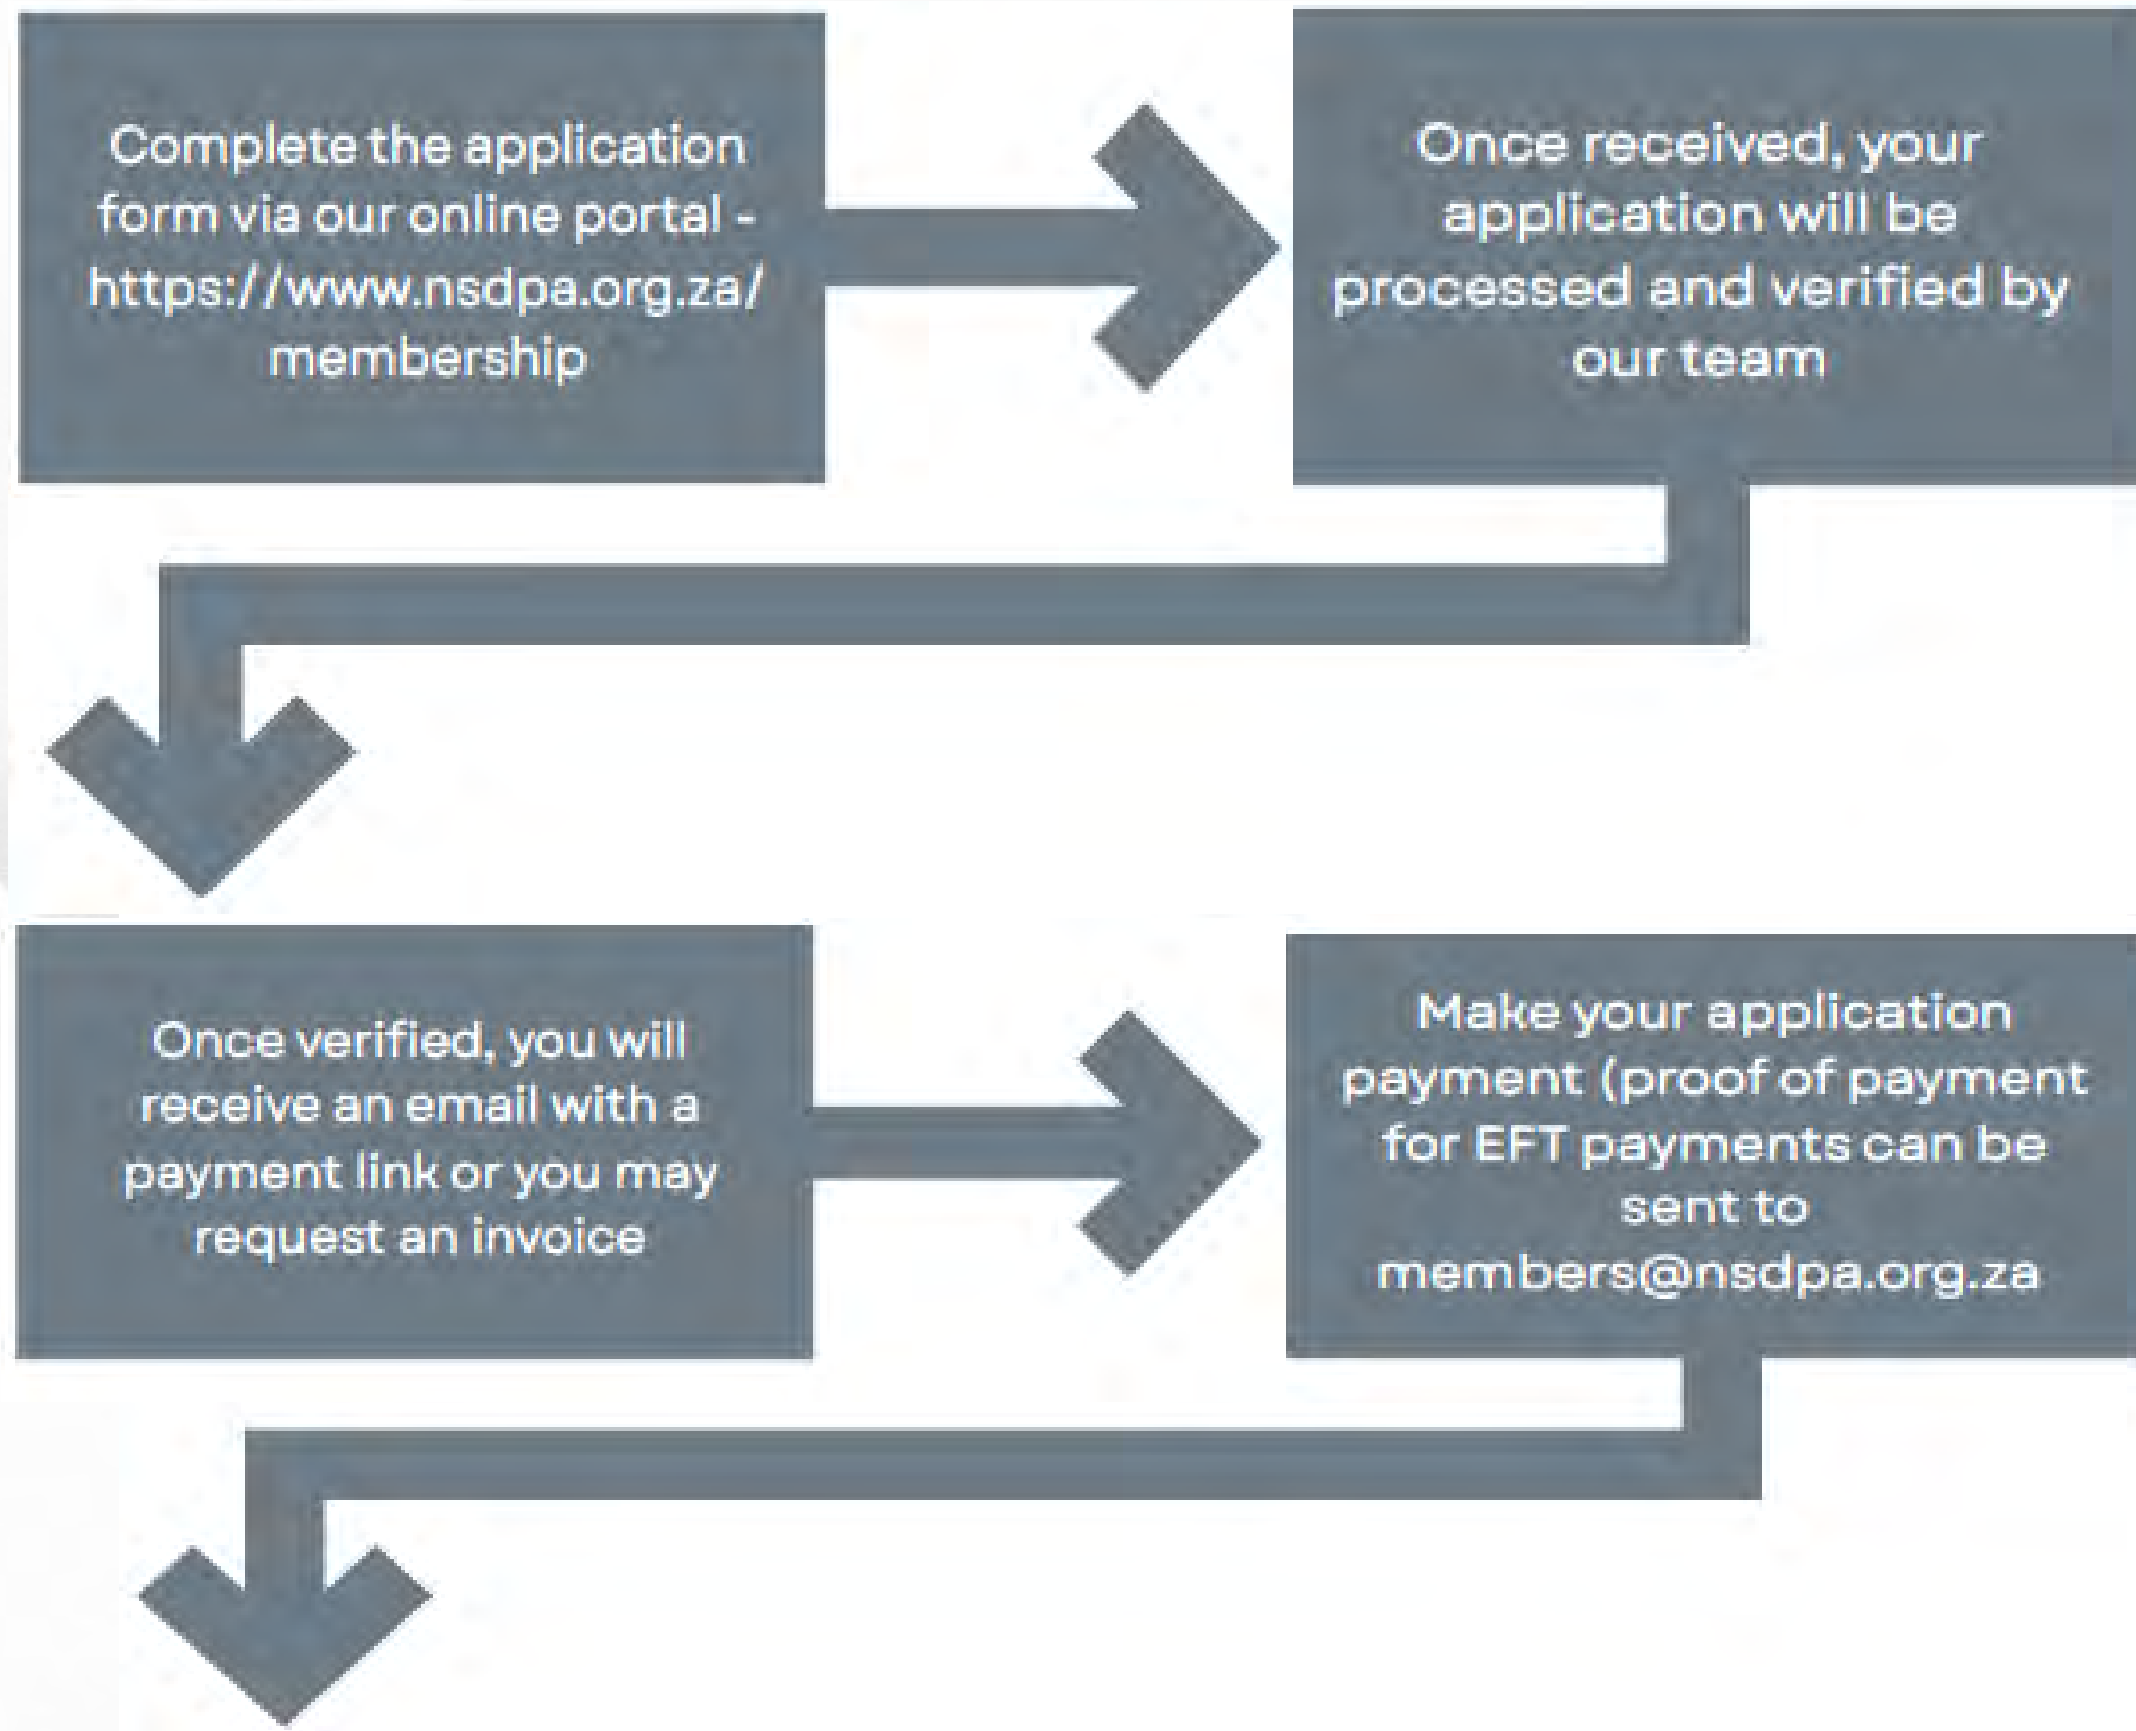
Complete the application form via our online portal - https://www.nsdpa.org.za/membership

Once received, your application will be processed and verified by our team

Once verified, you will receive an email with a payment link or you may request an invoice

Make your application payment (proof of payment for EFT payments can be sent to members@nsdpa.org.za